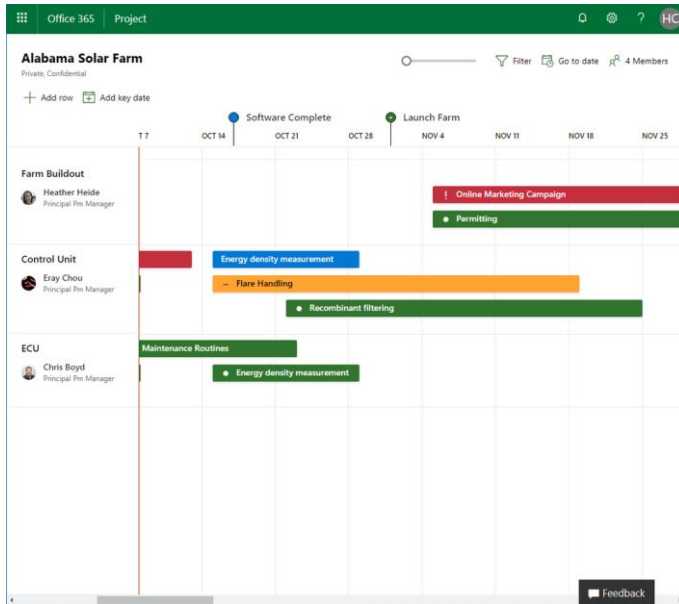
Office 365 | Project

? HC

Alabama Solar Farm
Private, Confidential

Filter  Go to date  4 Members

+ Add row  Add key date

Software Complete  Launch Farm

T 7  OCT 14  OCT 21  OCT 28  NOV 4  NOV 11  NOV 18  NOV 25

Farm Buildout
Heather Heide
Principal Pm Manager

! Online Marketing Campaign
Permitting

Control Unit
Eray Chou
Principal Pm Manager

Energy density measurement
– Flare Handling
Recombinant filtering

ECU
Chris Boyd
Principal Pm Manager

Maintenance Routines
Energy density measurement

Feedback